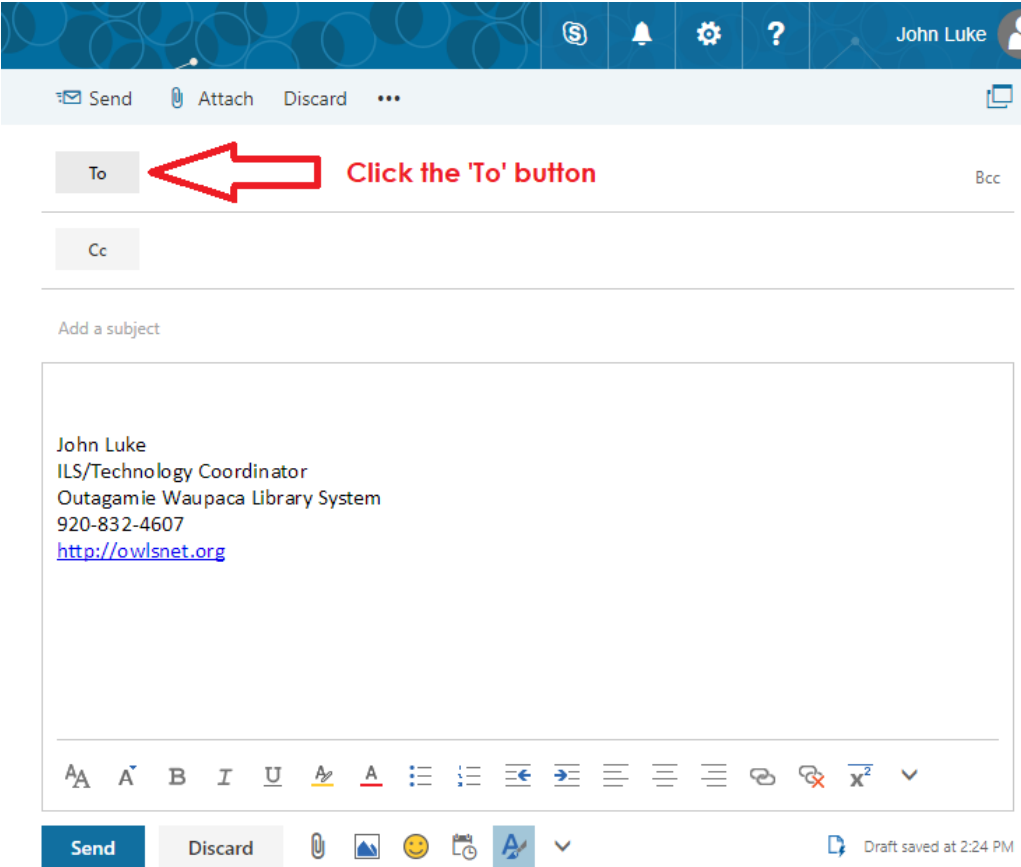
John Luke

Send Attach Discard •••

To

Click the 'To' button

Bcc

Cc

Add a subject

John Luke
ILS/Technology Coordinator
Outagamie Waupaca Library System
920-832-4607
http://owlsnet.org

Send Discard

Draft saved at 2:24 PM